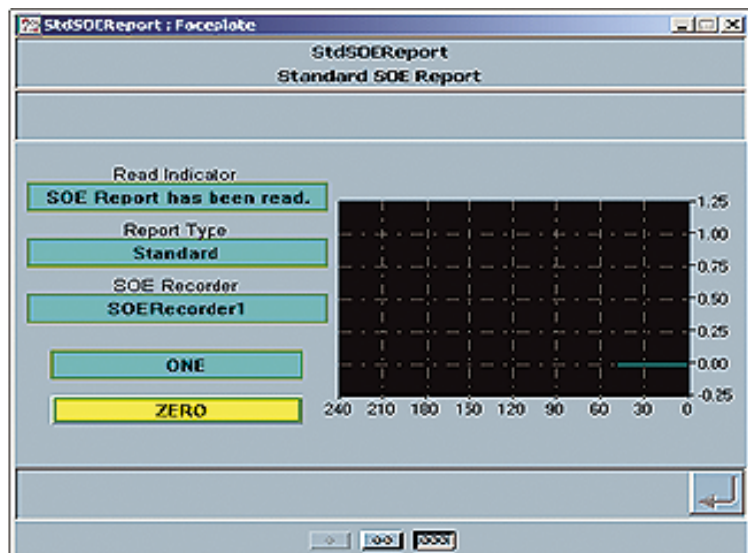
StdSOEReport : Faceplate

StdSOEReport
Standard SOE Report

Read Indicator
SOE Report has been read.

Report Type
Standard

SOE Recorder
SOERecorder1

ONE

ZERO

1.25
1.00
0.75
0.50
0.25
0.00
-0.25

240 210 180 150 120 90 60 30 0